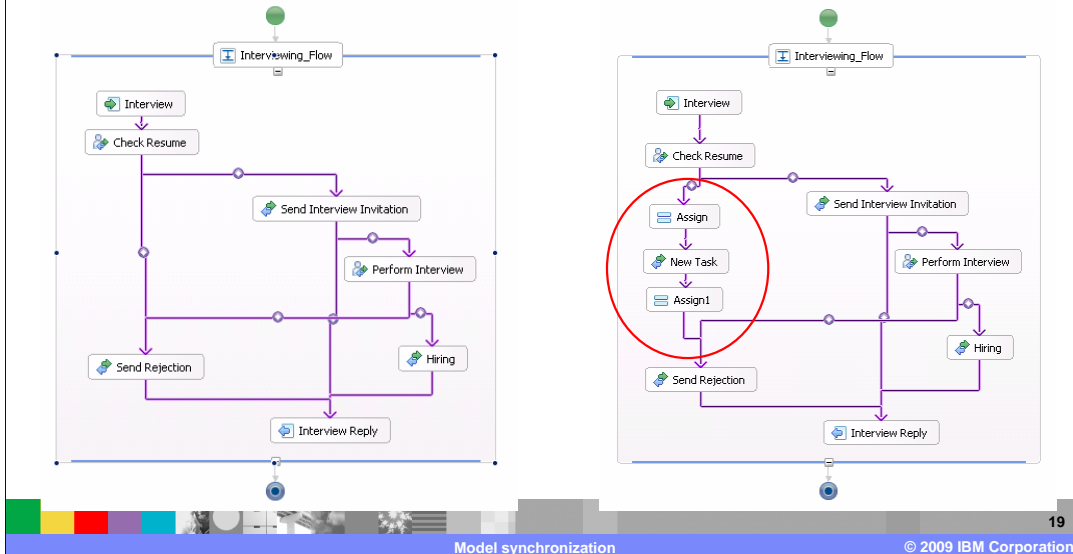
Interviewing_Flow

Interview

Check Resume

Send Interview Invitation

Perform Interview

Send Rejection

Hiring

Interview Reply

Interviewing_Flow

Interview

Check Resume

Assign

New Task

Assign1

Send Interview Invitation

Perform Interview

Hiring

Send Rejection

Interview Reply

19

Model synchronization

© 2009 IBM Corporation